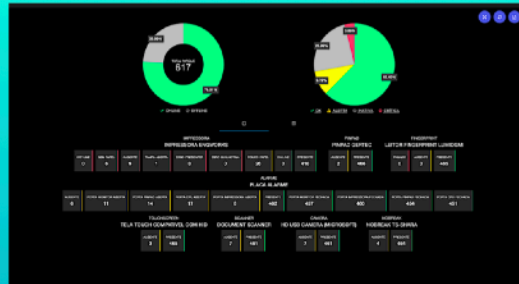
26.00%
617
75.0%

22.89%
9.15%
62.89%

IMPRESSORA
IMPRESSORA EVOLVE

PINPAD
PINPAD GERTEC

FINGERPRINT
LEITOR FINGERPRINT

ALARME
PLACA ALARME

TOUCHSCREEN
TELA TOUCH

SCANNER
DOCUMENT SCANNER

CAMERA
HD USB CAMERA

MODEM
MODEM

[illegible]